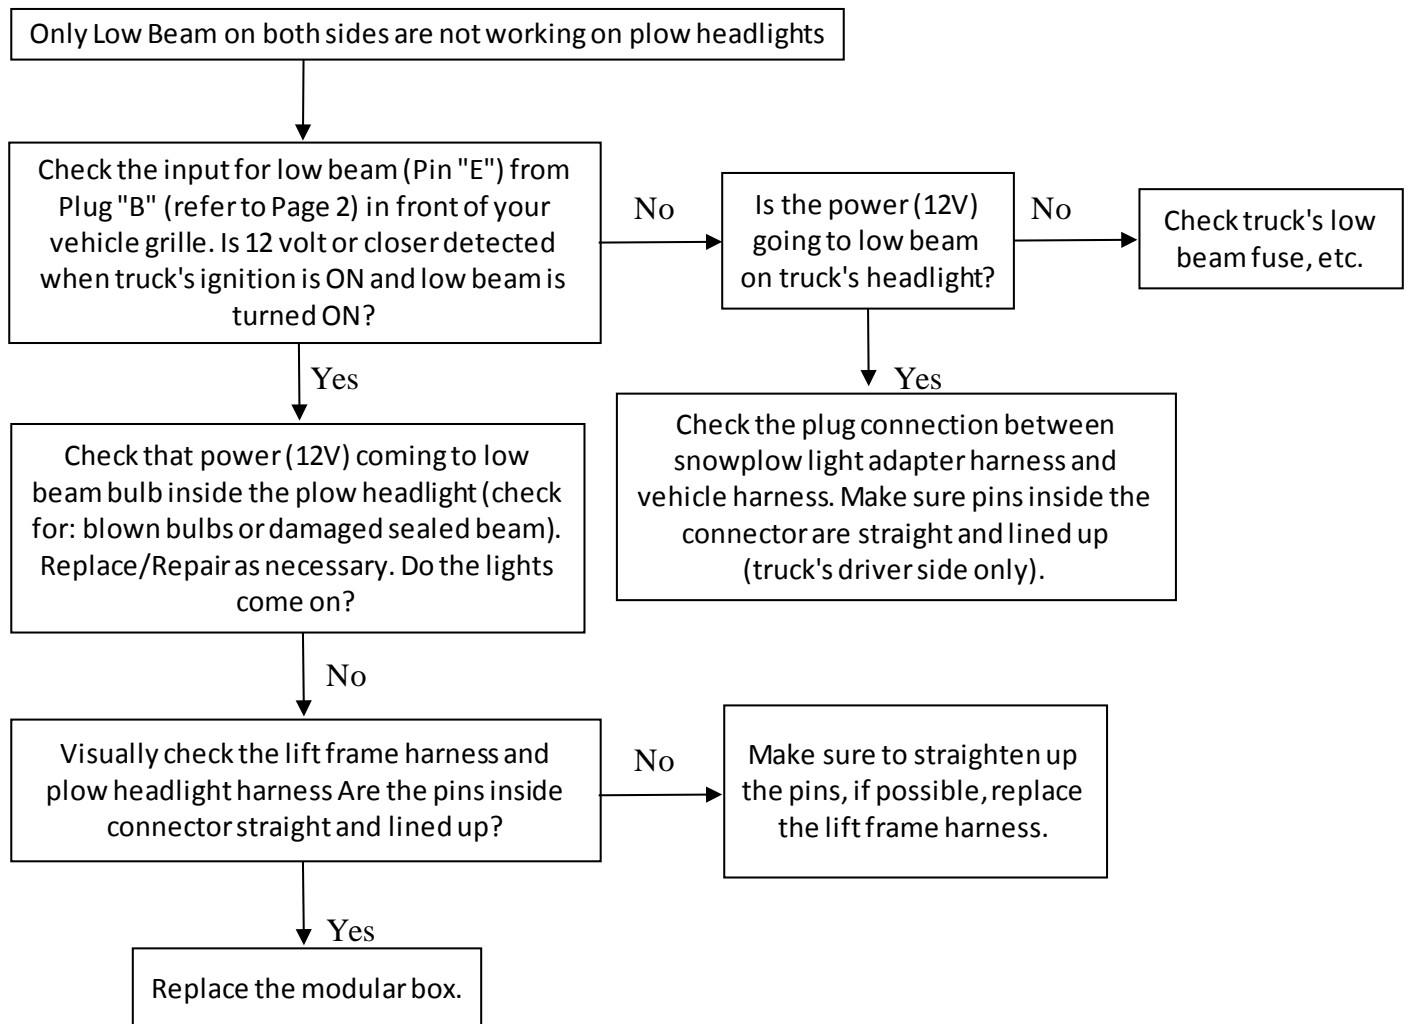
Only Low Beam on both sides are not working on plow headlights

Check the input for low beam (Pin "E") from Plug "B" (refer to Page 2) in front of your vehicle grille. Is 12 volt or closer detected when truck's ignition is ON and low beam is turned ON?

No

Is the power (12V) going to low beam on truck's headlight?

No

Check truck's low beam fuse, etc.

Yes

Check the plug connection between snowplow light adapter harness and vehicle harness. Make sure pins inside the connector are straight and lined up (truck's driver side only).

Yes

Check that power (12V) coming to low beam bulb inside the plow headlight (check for: blown bulbs or damaged sealed beam). Replace/Repair as necessary. Do the lights come on?

No

Visually check the lift frame harness and plow headlight harness Are the pins inside connector straight and lined up?

No

Make sure to straighten up the pins, if possible, replace the lift frame harness.

Yes

Replace the modular box.